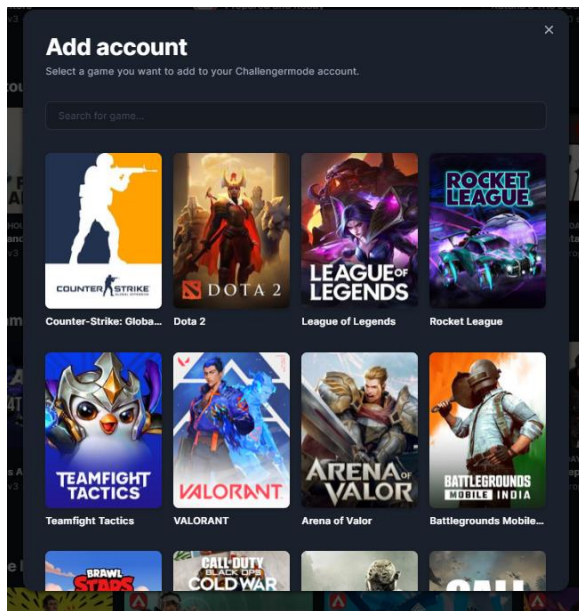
Add account
×
Select a game you want to add to your Challengermode account.

Search for game...

COUNTER STRIKE
Counter-Strike: Globa...
DOTA 2
Dota 2
LEAGUE OF LEGENDS
League of Legends
ROCKET LEAGUE
Rocket League
TEAMFIGHT TACTICS
Teamfight Tactics
VALORANT
VALORANT
ARENA OF VALOR
Arena of Valor
BATTLEGROUNDS MOBILE INDIA
Battlegrounds Mobile...
BRAWL STARS
CALL OF DUTY BLACK OPS COLD WAR
CALL